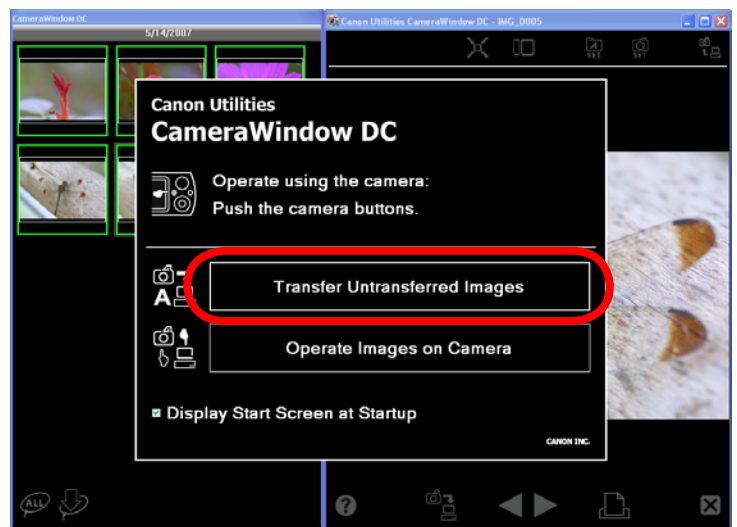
CameraWindow DC

5/14/2007

Canon Utilities CameraWindow DC - IMG_0005

Canon Utilities
CameraWindow DC

Operate using the camera:
Push the camera buttons.

Transfer Untransferred Images

Operate Images on Camera

Display Start Screen at Startup

CANON INC.

ALL